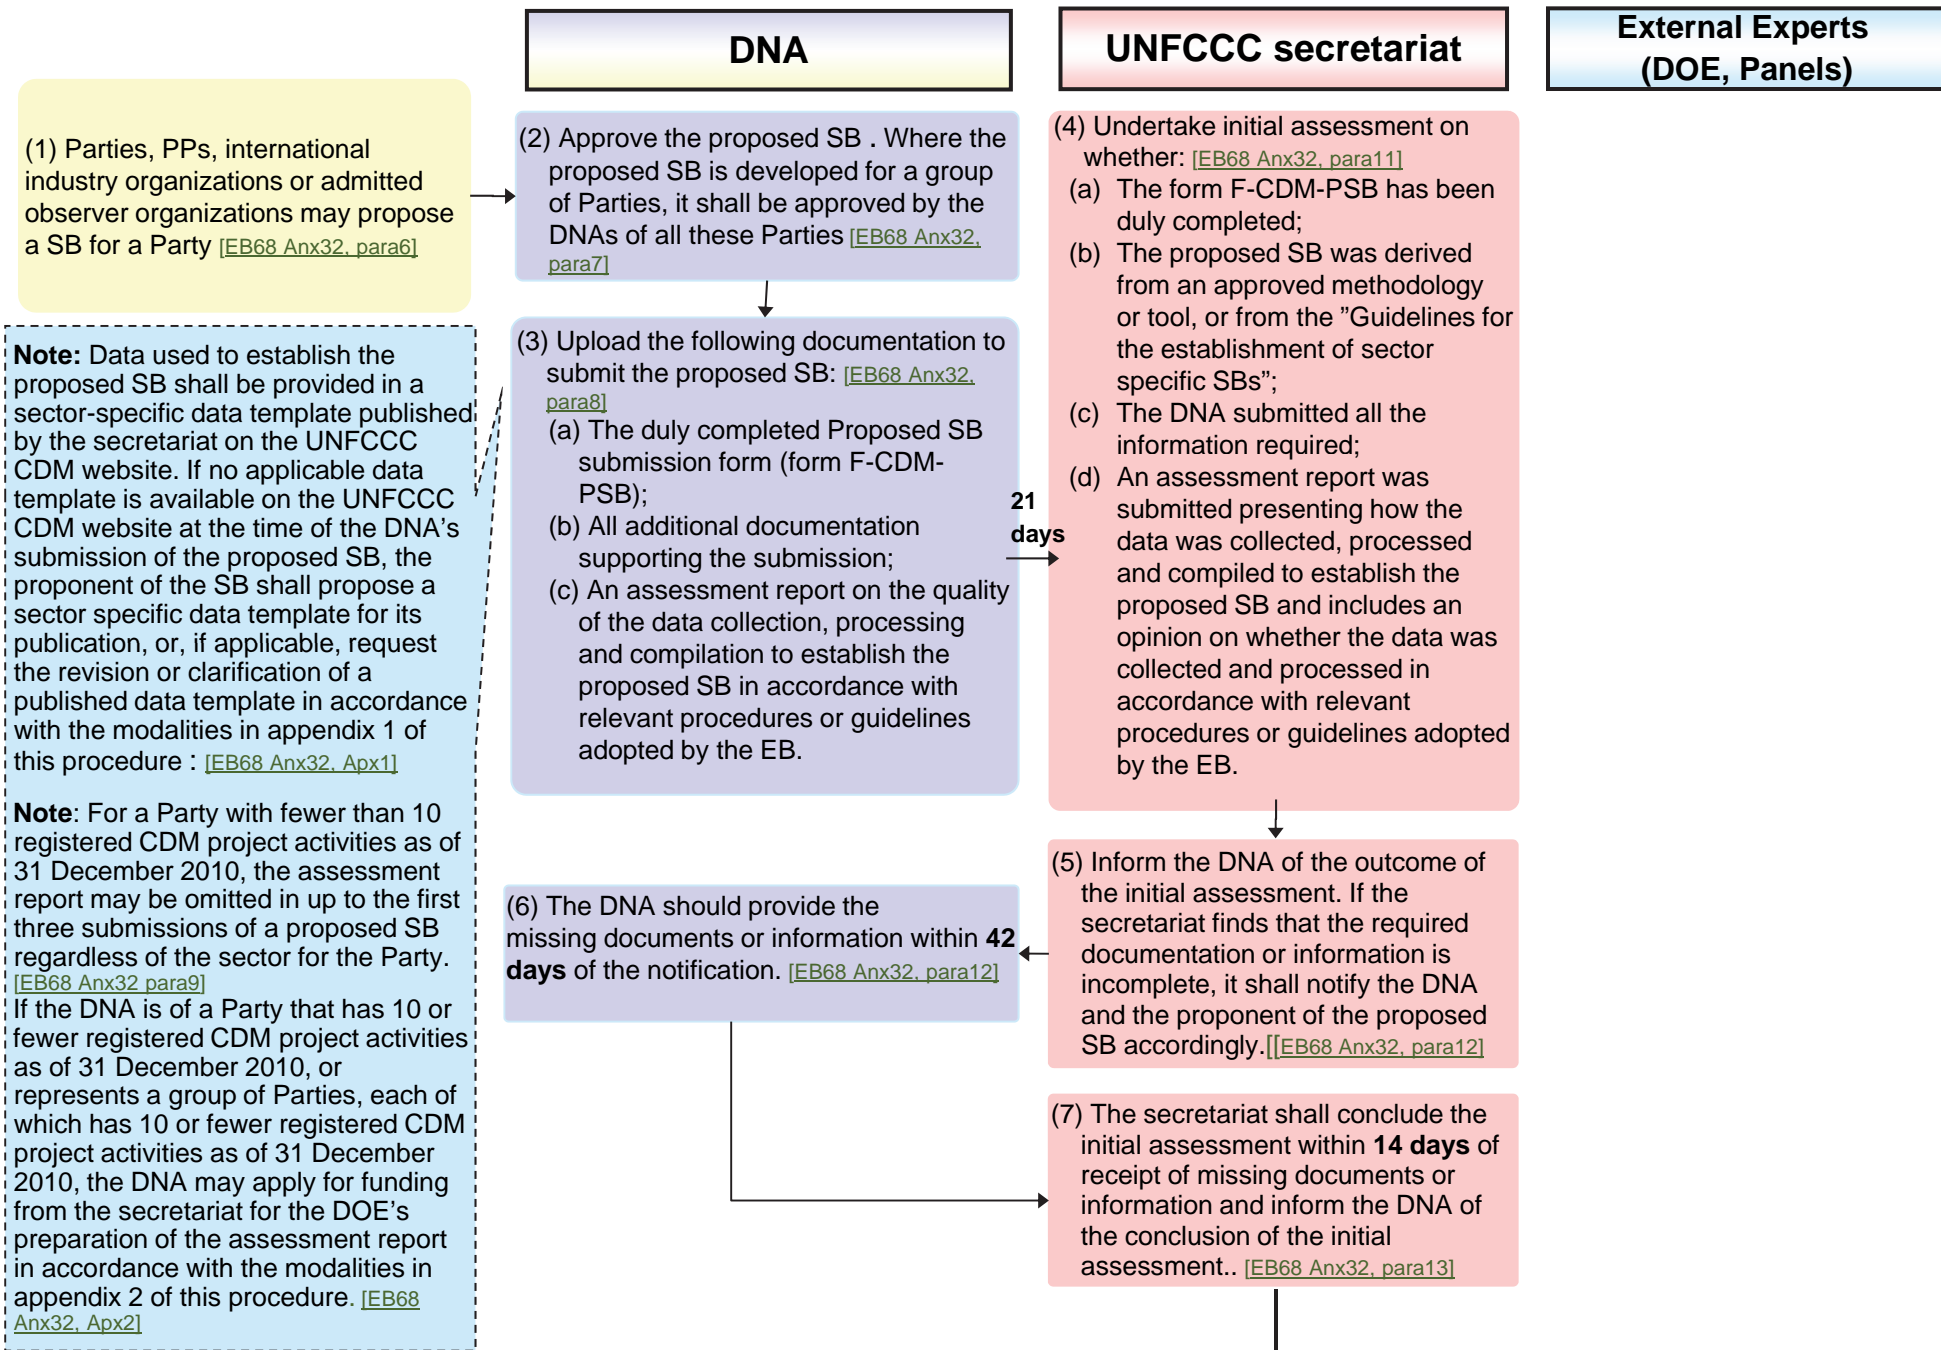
DNA

UNFCCC secretariat

External Experts (DOE, Panels)

(1) Parties, PPs, international industry organizations or admitted observer organizations may propose a SB for a Party [EB68 Anx32, para6]

Note: Data used to establish the proposed SB shall be provided in a sector-specific data template published by the secretariat on the UNFCCC CDM website. If no applicable data template is available on the UNFCCC CDM website at the time of the DNA's submission of the proposed SB, the proponent of the SB shall propose a sector specific data template for its publication, or, if applicable, request the revision or clarification of a published data template in accordance with the modalities in appendix 1 of this procedure : [EB68 Anx32, Apx1]

Note: For a Party with fewer than 10 registered CDM project activities as of 31 December 2010, the assessment report may be omitted in up to the first three submissions of a proposed SB regardless of the sector for the Party. [EB68 Anx32 para9]
If the DNA is of a Party that has 10 or fewer registered CDM project activities as of 31 December 2010, or represents a group of Parties, each of which has 10 or fewer registered CDM project activities as of 31 December 2010, the DNA may apply for funding from the secretariat for the DOE's preparation of the assessment report in accordance with the modalities in appendix 2 of this procedure. [EB68 Anx32, Apx2]

(2) Approve the proposed SB . Where the proposed SB is developed for a group of Parties, it shall be approved by the DNAs of all these Parties [EB68 Anx32, para7]

(3) Upload the following documentation to submit the proposed SB: [EB68 Anx32, para8]
(a) The duly completed Proposed SB submission form (form F-CDM-PSB);
(b) All additional documentation supporting the submission;
(c) An assessment report on the quality of the data collection, processing and compilation to establish the proposed SB in accordance with relevant procedures or guidelines adopted by the EB.

21 days

(4) Undertake initial assessment on whether: [EB68 Anx32, para11]
(a) The form F-CDM-PSB has been duly completed;
(b) The proposed SB was derived from an approved methodology or tool, or from the "Guidelines for the establishment of sector specific SBs";
(c) The DNA submitted all the information required;
(d) An assessment report was submitted presenting how the data was collected, processed and compiled to establish the proposed SB and includes an opinion on whether the data was collected and processed in accordance with relevant procedures or guidelines adopted by the EB.

(5) Inform the DNA of the outcome of the initial assessment. If the secretariat finds that the required documentation or information is incomplete, it shall notify the DNA and the proponent of the proposed SB accordingly.[[EB68 Anx32, para12]

(6) The DNA should provide the missing documents or information within 42 days of the notification. [EB68 Anx32, para12]

(7) The secretariat shall conclude the initial assessment within 14 days of receipt of missing documents or information and inform the DNA of the conclusion of the initial assessment.. [EB68 Anx32, para13]